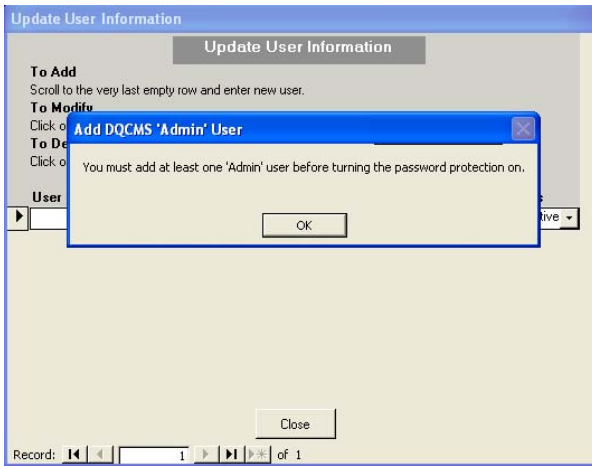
Update User Information

Update User Information

To Add
Scroll to the very last empty row and enter new user.
To Modify
Click o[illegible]
To De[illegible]
Click o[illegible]

User

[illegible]tive

Add DQCMS 'Admin' User

You must add at least one 'Admin' user before turning the password protection on.

OK

Close

Record: 1 of 1